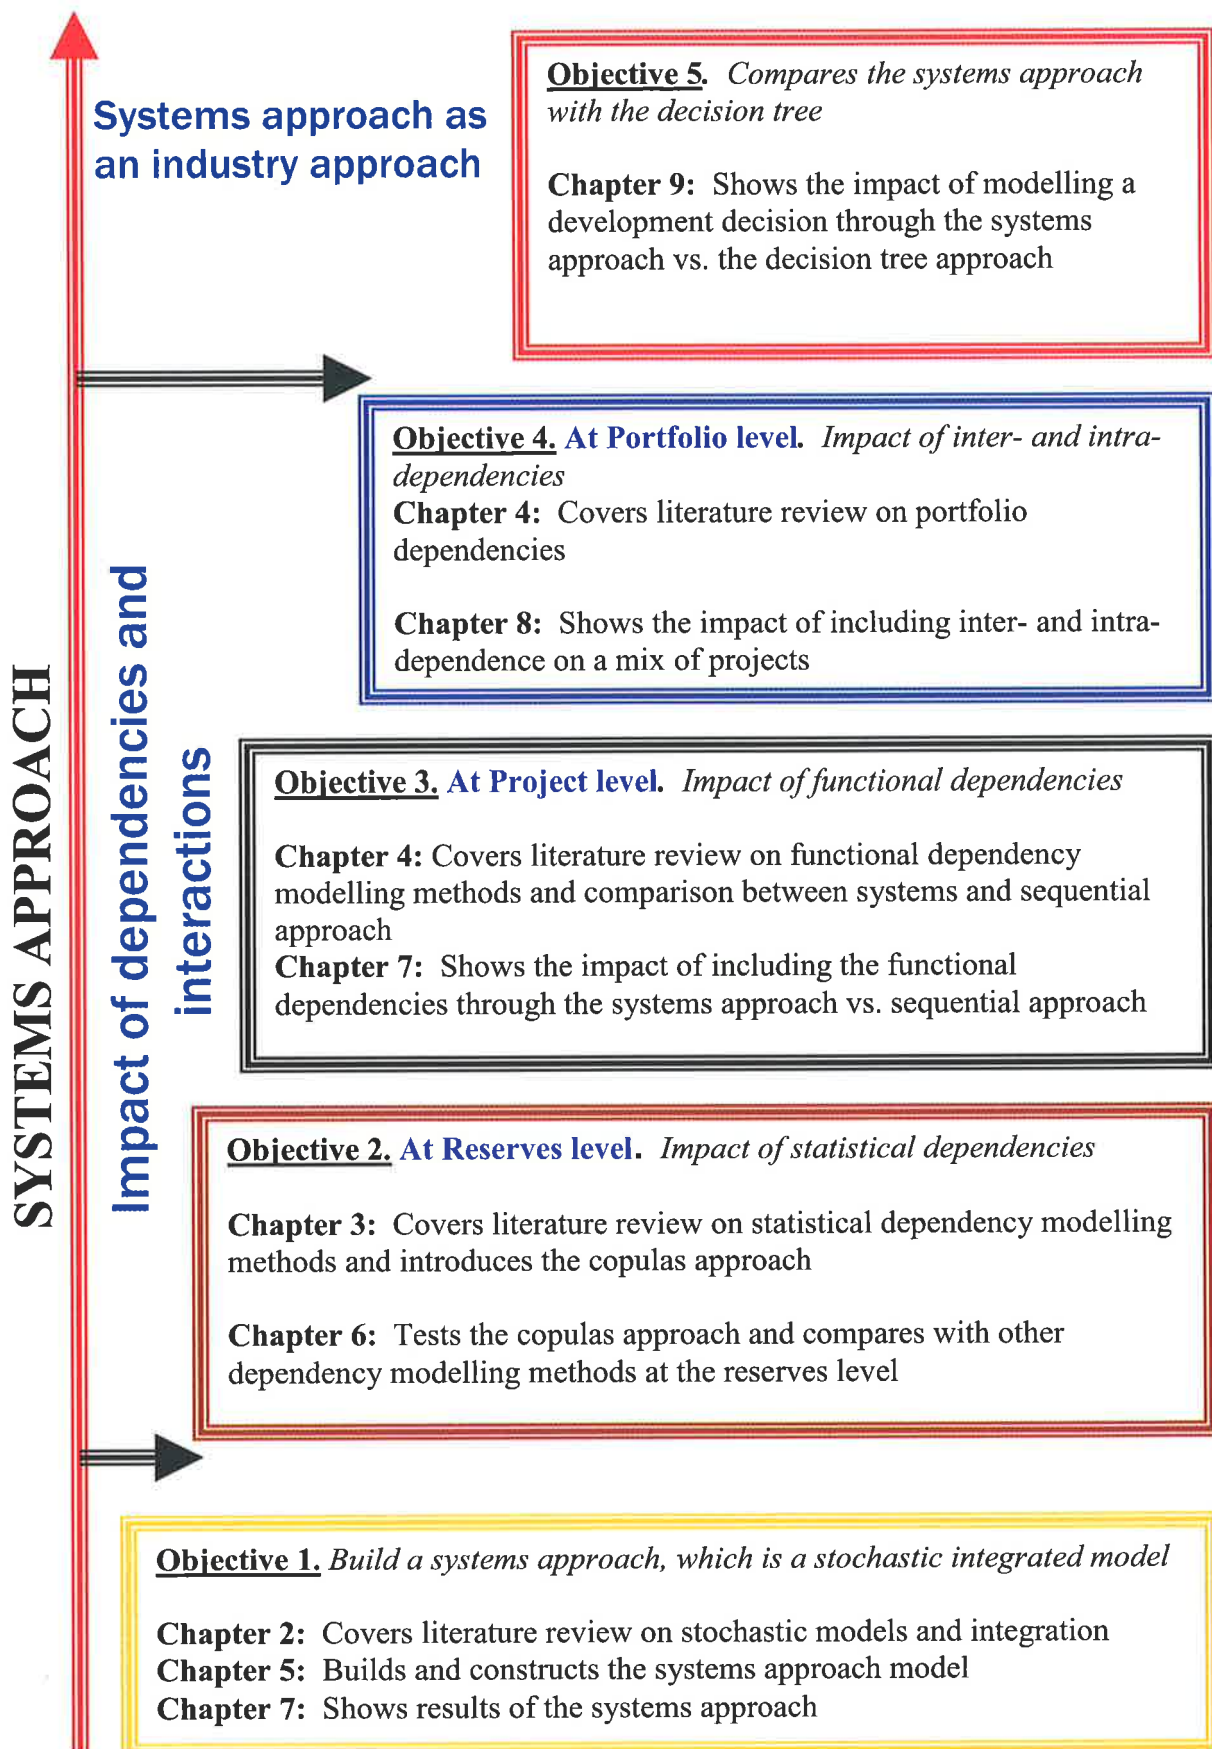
Systems approach as an industry approach

Objective 5. Compares the systems approach with the decision tree

Chapter 9: Shows the impact of modelling a development decision through the systems approach vs. the decision tree approach

Objective 4. At Portfolio level. Impact of inter- and intra-dependencies
Chapter 4: Covers literature review on portfolio dependencies

Chapter 8: Shows the impact of including inter- and intra-dependence on a mix of projects

SYSTEMS APPROACH

Impact of dependencies and interactions

Objective 3. At Project level. Impact of functional dependencies

Chapter 4: Covers literature review on functional dependency modelling methods and comparison between systems and sequential approach
Chapter 7: Shows the impact of including the functional dependencies through the systems approach vs. sequential approach

Objective 2. At Reserves level. Impact of statistical dependencies

Chapter 3: Covers literature review on statistical dependency modelling methods and introduces the copulas approach

Chapter 6: Tests the copulas approach and compares with other dependency modelling methods at the reserves level

Objective 1. Build a systems approach, which is a stochastic integrated model

Chapter 2: Covers literature review on stochastic models and integration
Chapter 5: Builds and constructs the systems approach model
Chapter 7: Shows results of the systems approach